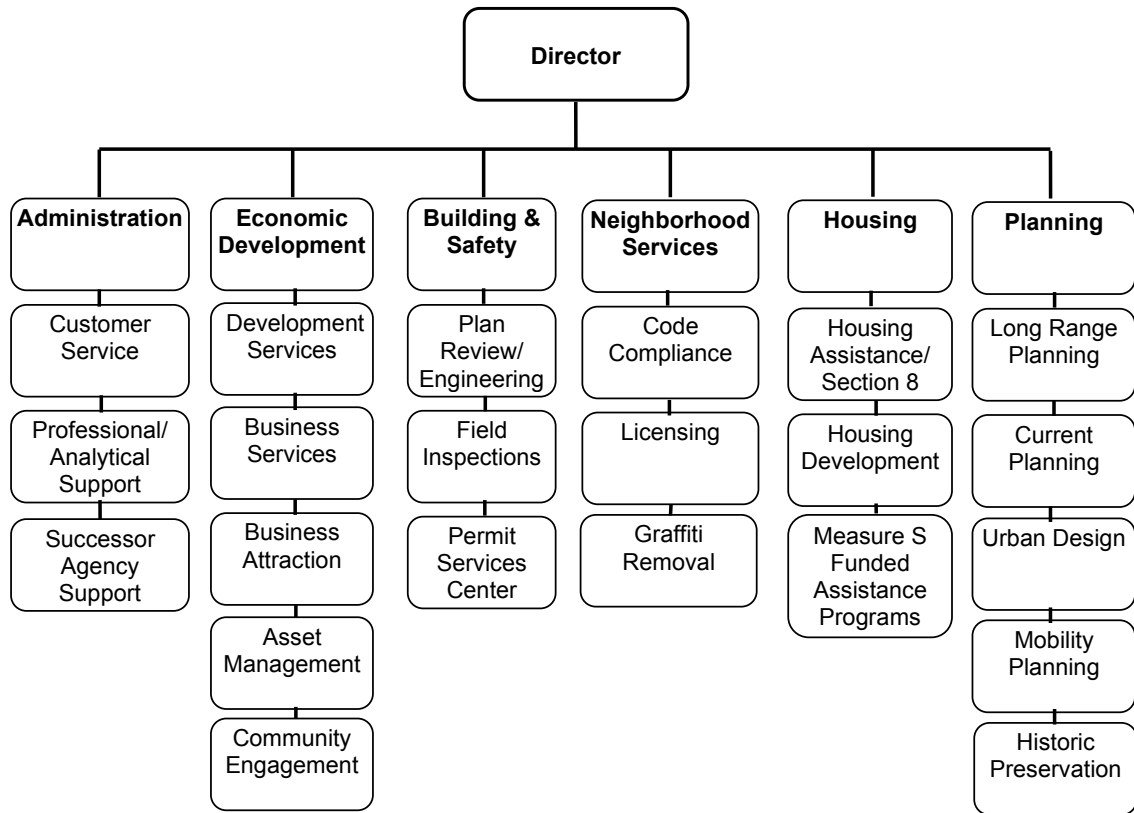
Director

Administration

Customer Service

Professional/ Analytical Support

Successor Agency Support

Economic Development

Development Services

Business Services

Business Attraction

Asset Management

Community Engagement

Building & Safety

Plan Review/ Engineering

Field Inspections

Permit Services Center

Neighborhood Services

Code Compliance

Licensing

Graffiti Removal

Housing

Housing Assistance/ Section 8

Housing Development

Measure S Funded Assistance Programs

Planning

Long Range Planning

Current Planning

Urban Design

Mobility Planning

Historic Preservation